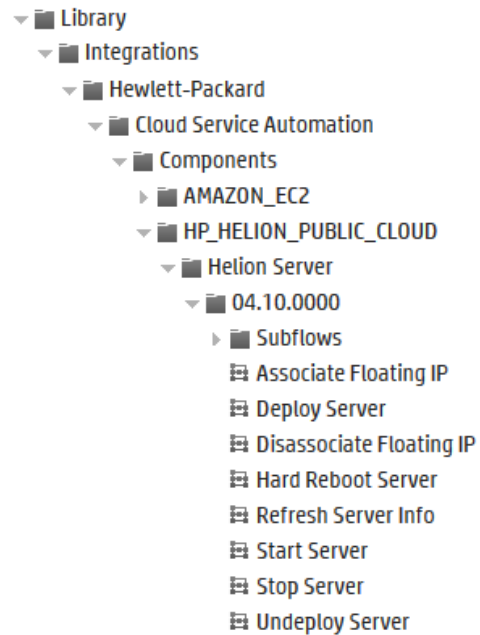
Library
Integrations
Hewlett-Packard
Cloud Service Automation
Components
AMAZON_EC2
HP_HELION_PUBLIC_CLOUD
Helion Server
04.10.0000
Subflows
Associate Floating IP
Deploy Server
Disassociate Floating IP
Hard Reboot Server
Refresh Server Info
Start Server
Stop Server
Undeploy Server